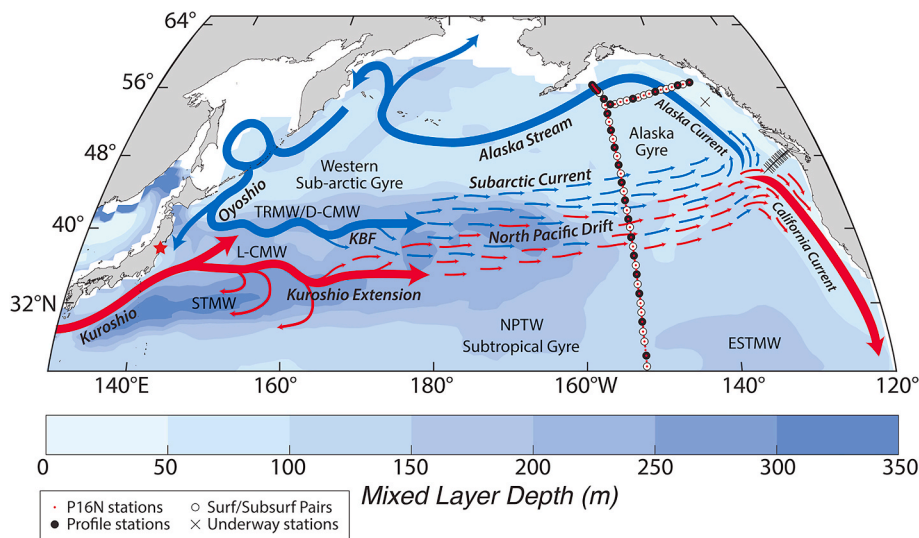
64°
56°
48°
40°
32°N
Oyoshio
Western Sub-arctic Gyre
Alaska Stream
Alaska Gyre
Alaska Current
Subarctic Current
TRMW/D-CMW
KBF
North Pacific Drift
California Current
L-CMW
STMW
Kuroshio Extension
Kuroshio
NPTW Subtropical Gyre
ESTMW
140°E
160°
180°
160°W
140°
120°
0
50
100
150
200
250
300
350
Mixed Layer Depth (m)
P16N stations
Profile stations
Surf/Subsurf Pairs
Underway stations